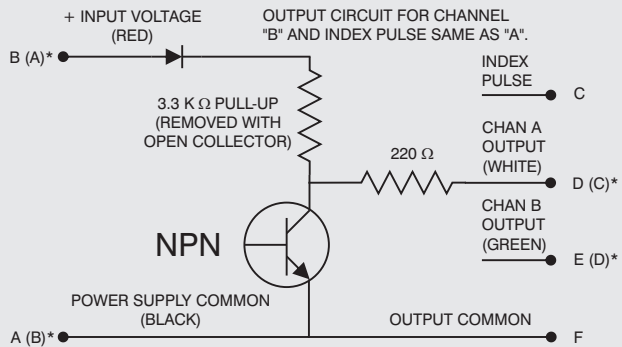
+ INPUT VOLTAGE
(RED)

OUTPUT CIRCUIT FOR CHANNEL "B" AND INDEX PULSE SAME AS "A".

B (A)*

INDEX PULSE

C

3.3 K $\Omega$ PULL-UP (REMOVED WITH OPEN COLLECTOR)

CHAN A OUTPUT (WHITE)

220 $\Omega$

D (C)*

CHAN B OUTPUT (GREEN)

NPN

E (D)*

POWER SUPPLY COMMON (BLACK)

OUTPUT COMMON

A (B)*

F